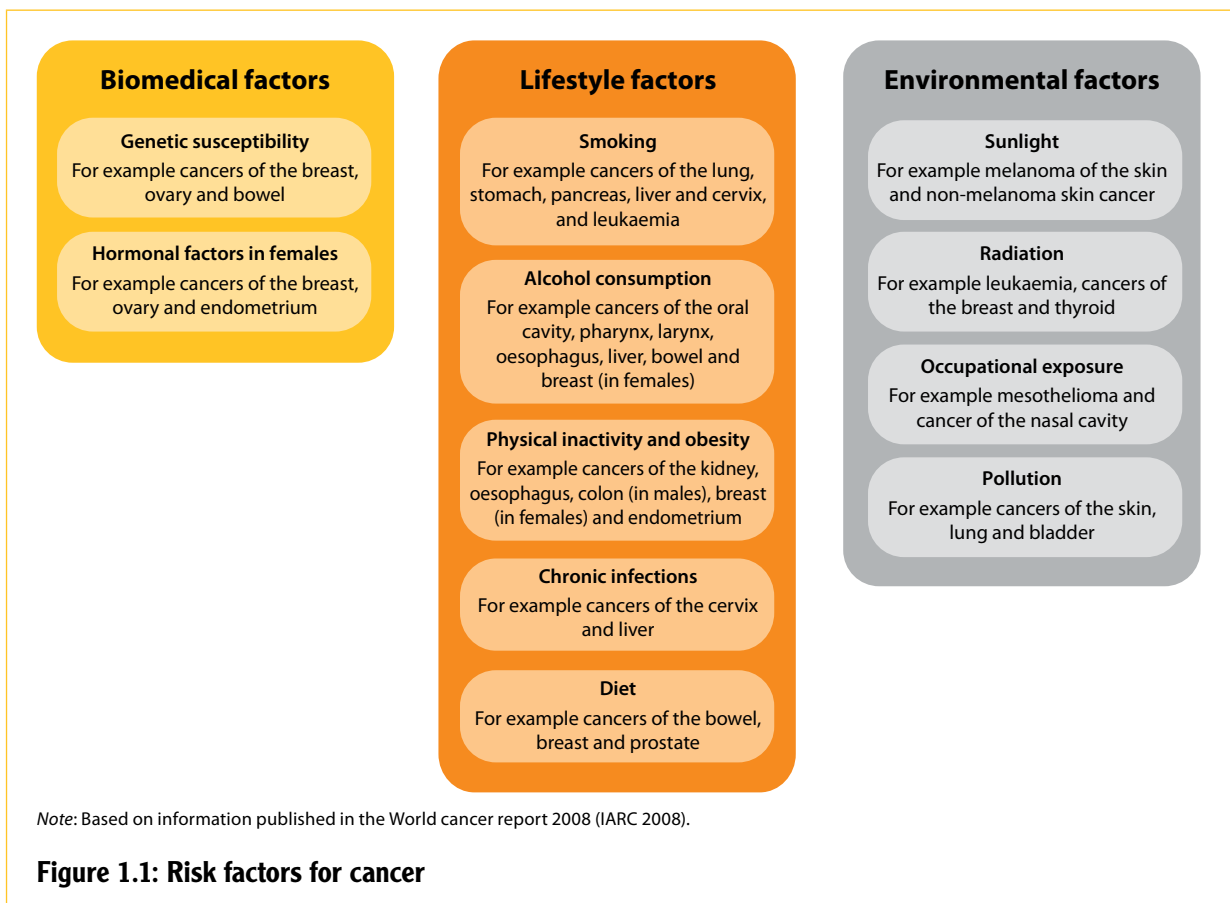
Biomedical factors

Genetic susceptibility
For example cancers of the breast, ovary and bowel

Hormonal factors in females
For example cancers of the breast, ovary and endometrium

Lifestyle factors

Smoking
For example cancers of the lung, stomach, pancreas, liver and cervix, and leukaemia

Alcohol consumption
For example cancers of the oral cavity, pharynx, larynx, oesophagus, liver, bowel and breast (in females)

Physical inactivity and obesity
For example cancers of the kidney, oesophagus, colon (in males), breast (in females) and endometrium

Chronic infections
For example cancers of the cervix and liver

Diet
For example cancers of the bowel, breast and prostate

Environmental factors

Sunlight
For example melanoma of the skin and non-melanoma skin cancer

Radiation
For example leukaemia, cancers of the breast and thyroid

Occupational exposure
For example mesothelioma and cancer of the nasal cavity

Pollution
For example cancers of the skin, lung and bladder

Note: Based on information published in the World cancer report 2008 (IARC 2008).

Figure 1.1: Risk factors for cancer